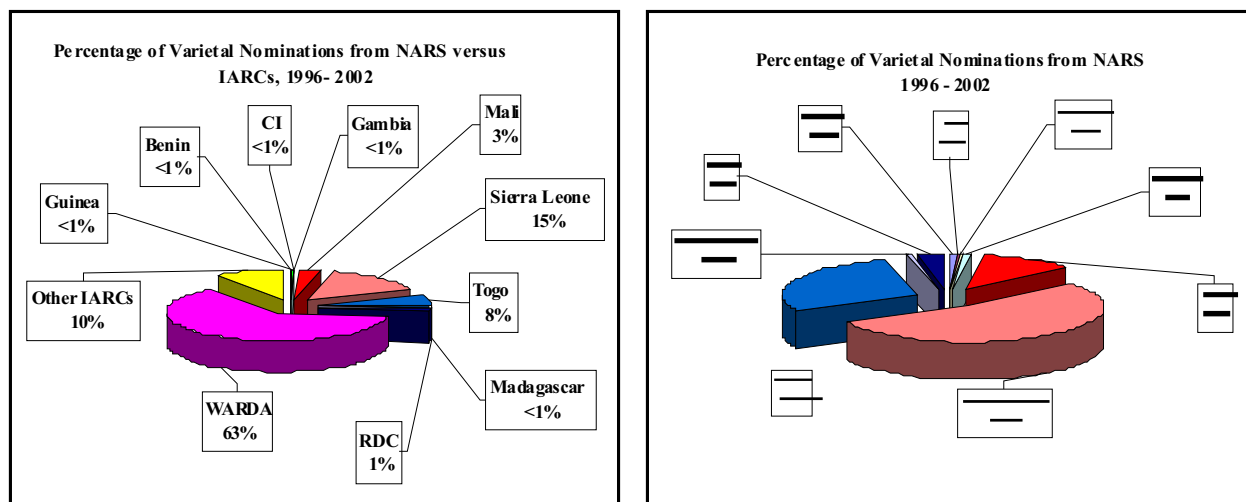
Percentage of Varietal Nominations from NARS versus IARCs, 1996- 2002

CI <1%

Gambia <1%

Mali 3%

Benin <1%

Guinea <1%

Sierra Leone 15%

Other IARCs 10%

Togo 8%

Madagascar <1%

WARDA 63%

RDC 1%

Percentage of Varietal Nominations from NARS 1996 - 2002